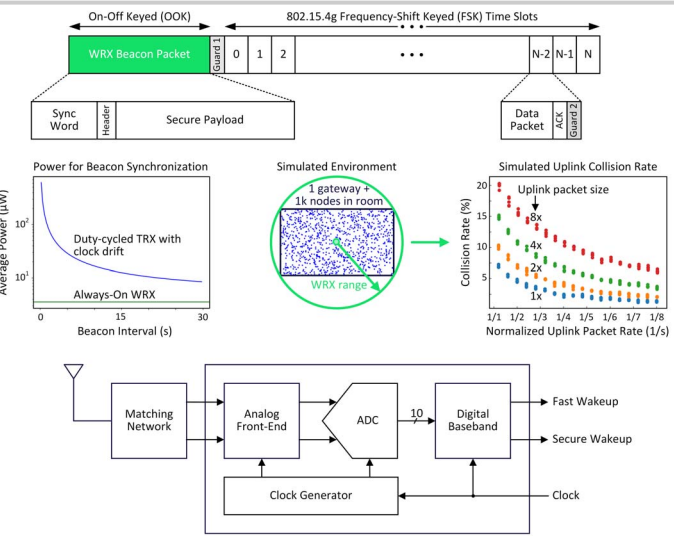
On-Off Keyed (OOK)

802.15.4g Frequency-Shift Keyed (FSK) Time Slots

WRX Beacon Packet

Guard 1

0 1 2 • • • N-2 N-1 N

Sync Word

Header

Secure Payload

Data Packet

ACK

Guard 2

Power for Beacon Synchronization

Average Power (μW)

$10^2$

$10^1$

Duty-cycled TRX with clock drift

Always-On WRX

0 15 30

Beacon Interval (s)

Simulated Environment

1 gateway + 1k nodes in room

WRX range

Simulated Uplink Collision Rate

Uplink packet size

Collision Rate (%)

20 15 10 5

8x

4x

2x

1x

1/1 1/2 1/3 1/4 1/5 1/6 1/7 1/8

Normalized Uplink Packet Rate (1/s)

Matching Network

Analog Front-End

ADC

10

Digital Baseband

Fast Wakeup

Secure Wakeup

Clock Generator

Clock